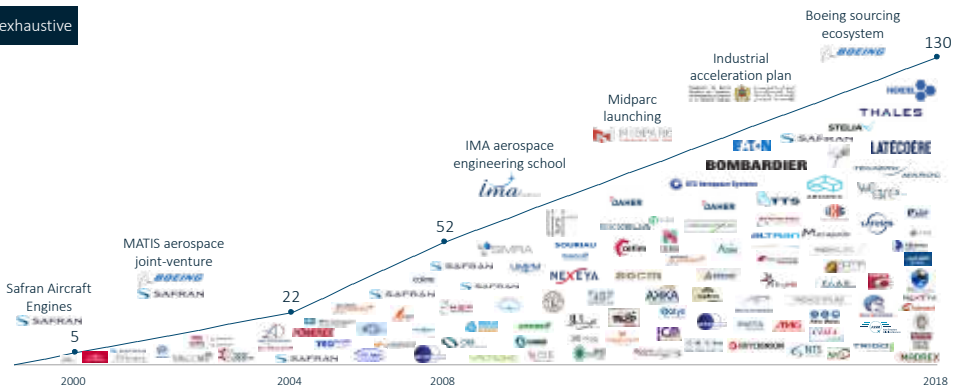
exhaustive

Boeing sourcing ecosystem

BOEING

130

Industrial acceleration plan

Midparc launching

MIDPARC

IMA aerospace engineering school

ima

MATIS aerospace joint-venture

BOEING

SAFRAN

Safran Aircraft Engines

SAFRAN

5

22

52

HOERBIGER

THALES

STELIA

SAFRAN

EATON

LATÉCOÈRE

BOMBARDIER

DAHER

DAHER

FTS

SAFRAN

SAFRAN

NEXEYA

SAFRAN

SAFRAN

SAFRAN

SOURIAU

ALTRAN

2000

2004

2008

2018